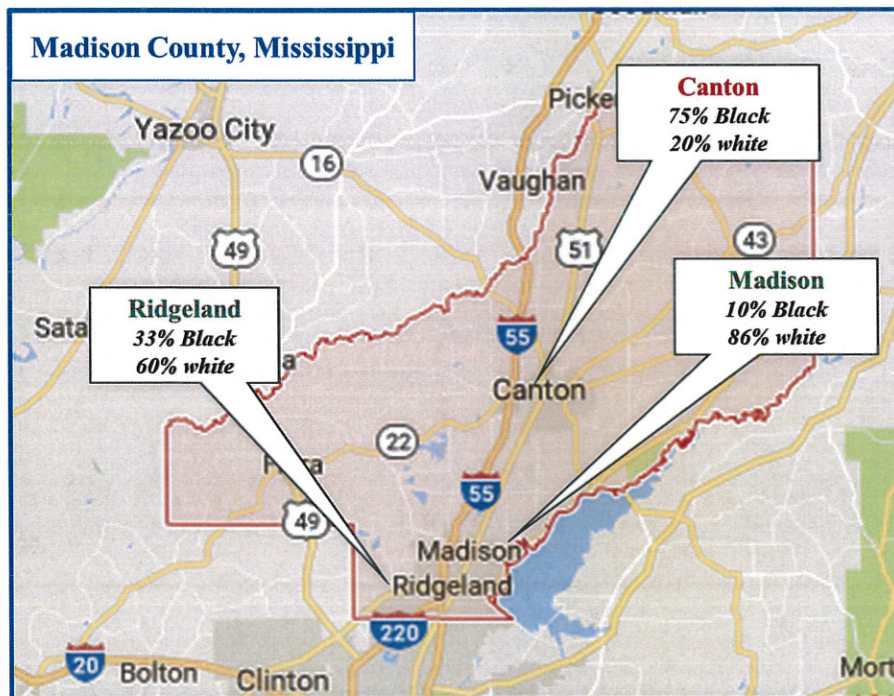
Madison County, Mississippi

Canton
75% Black
20% white

Picke

Yazoo City

16

Vaughan

49

51

43

Madison
10% Black
86% white

Ridgeland
33% Black
60% white

Sata

a

55

Canton

22

Flora

55

49

Madison

Ridgeland

220

20

Bolton

Clinton

Mort